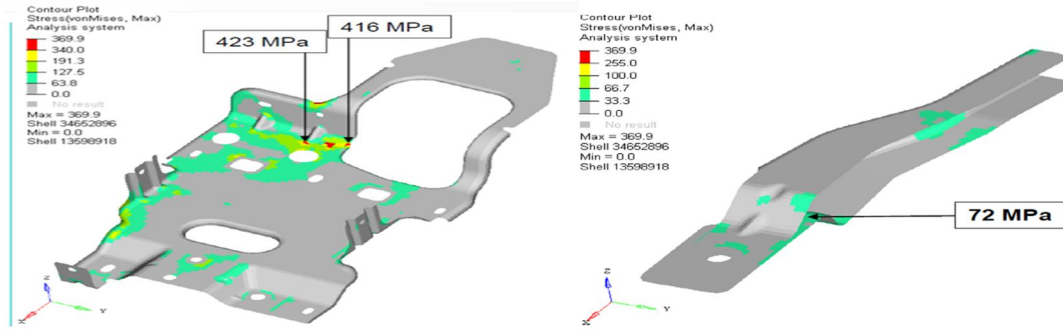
Contour Plot
Stress(vonMises, Max)
Analysis system
369.9
340.0
191.3
127.5
63.8
0.0
No result
Max = 369.9
Shell 34652896
Min = 0.0
Shell 13598918

423 MPa
416 MPa

Contour Plot
Stress(vonMises, Max)
Analysis system
369.9
255.0
100.0
66.7
33.3
0.0
No result
Max = 369.9
Shell 34652896
Min = 0.0
Shell 13598918

72 MPa